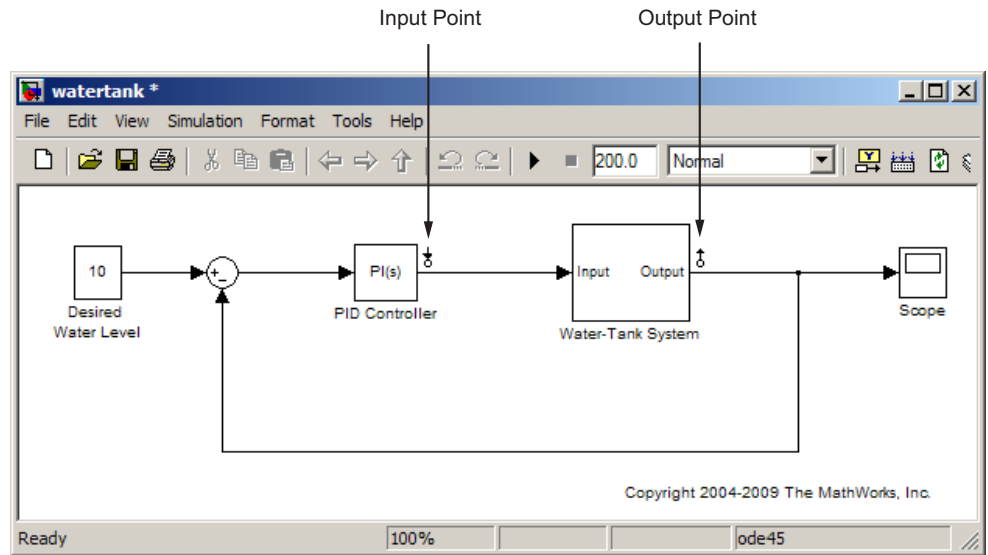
Input Point

Output Point

watertank *

File Edit View Simulation Format Tools Help

200.0

Normal

10

Desired Water Level

+
-

PI(s)

PID Controller

Input

Output

Water-Tank System

Scope

Copyright 2004-2009 The MathWorks, Inc.

Ready

100%

ode45